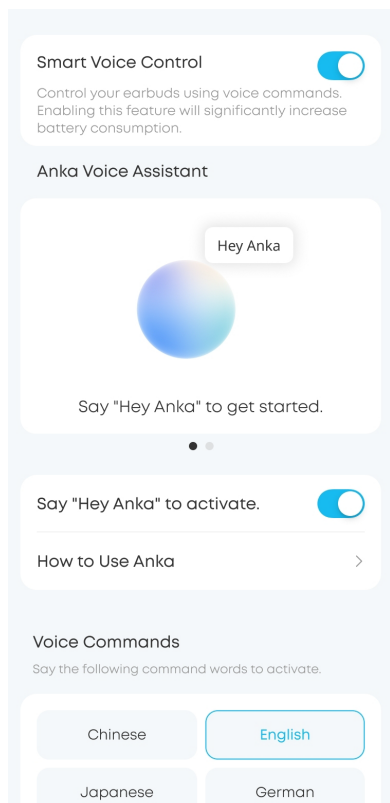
Smart Voice Control

Control your earbuds using voice commands. Enabling this feature will significantly increase battery consumption.

Anka Voice Assistant

Hey Anka

Say "Hey Anka" to get started.

Say "Hey Anka" to activate.

How to Use Anka

Voice Commands

Say the following command words to activate.

Chinese

English

Japanese

German